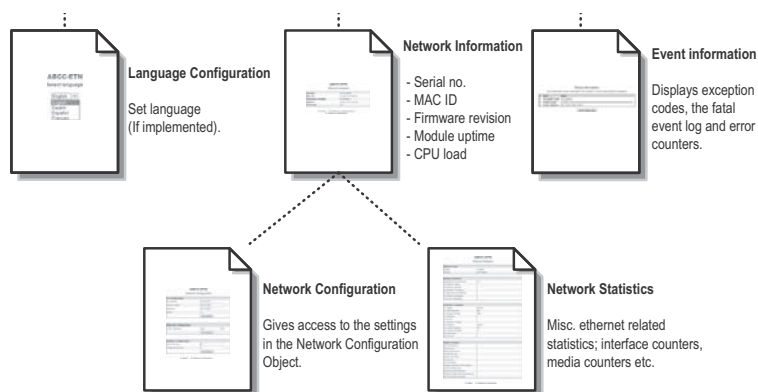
ABCC-ETN
Select language
English
Deutsch
Español
Français

Language Configuration

Set language (If implemented).

Network Information

- Serial no.
- MAC ID
- Firmware revision
- Module uptime
- CPU load

Event information

Displays exception codes, the fatal event log and error counters.

Network Configuration

Gives access to the settings in the Network Configuration Object.

Network Statistics

Misc. ethernet related statistics; interface counters, media counters etc.